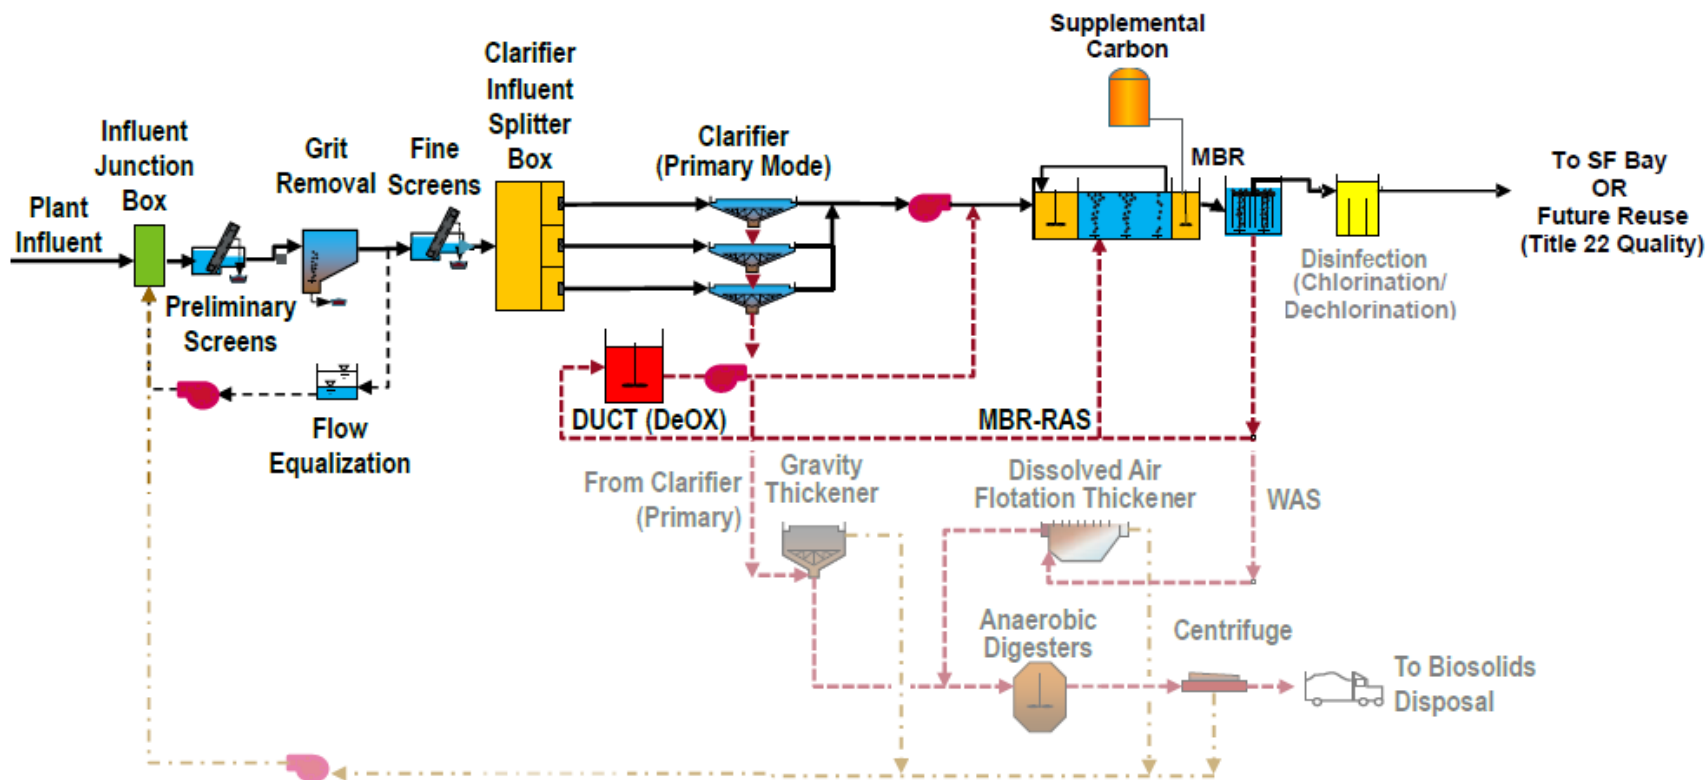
Supplemental Carbon

Clarifier Influent Splitter Box

Influent Junction Box

Grit Removal

Fine Screens

Clarifier (Primary Mode)

MBR

To SF Bay OR Future Reuse (Title 22 Quality)

Plant Influent

Preliminary Screens

Disinfection (Chlorination/ Dechlorination)

Flow Equalization

DUCT (DeOX)

MBR-RAS

From Clarifier (Primary)

Gravity Thickener

Dissolved Air Flotation Thickener

WAS

Anaerobic Digesters

Centrifuge

To Biosolids Disposal